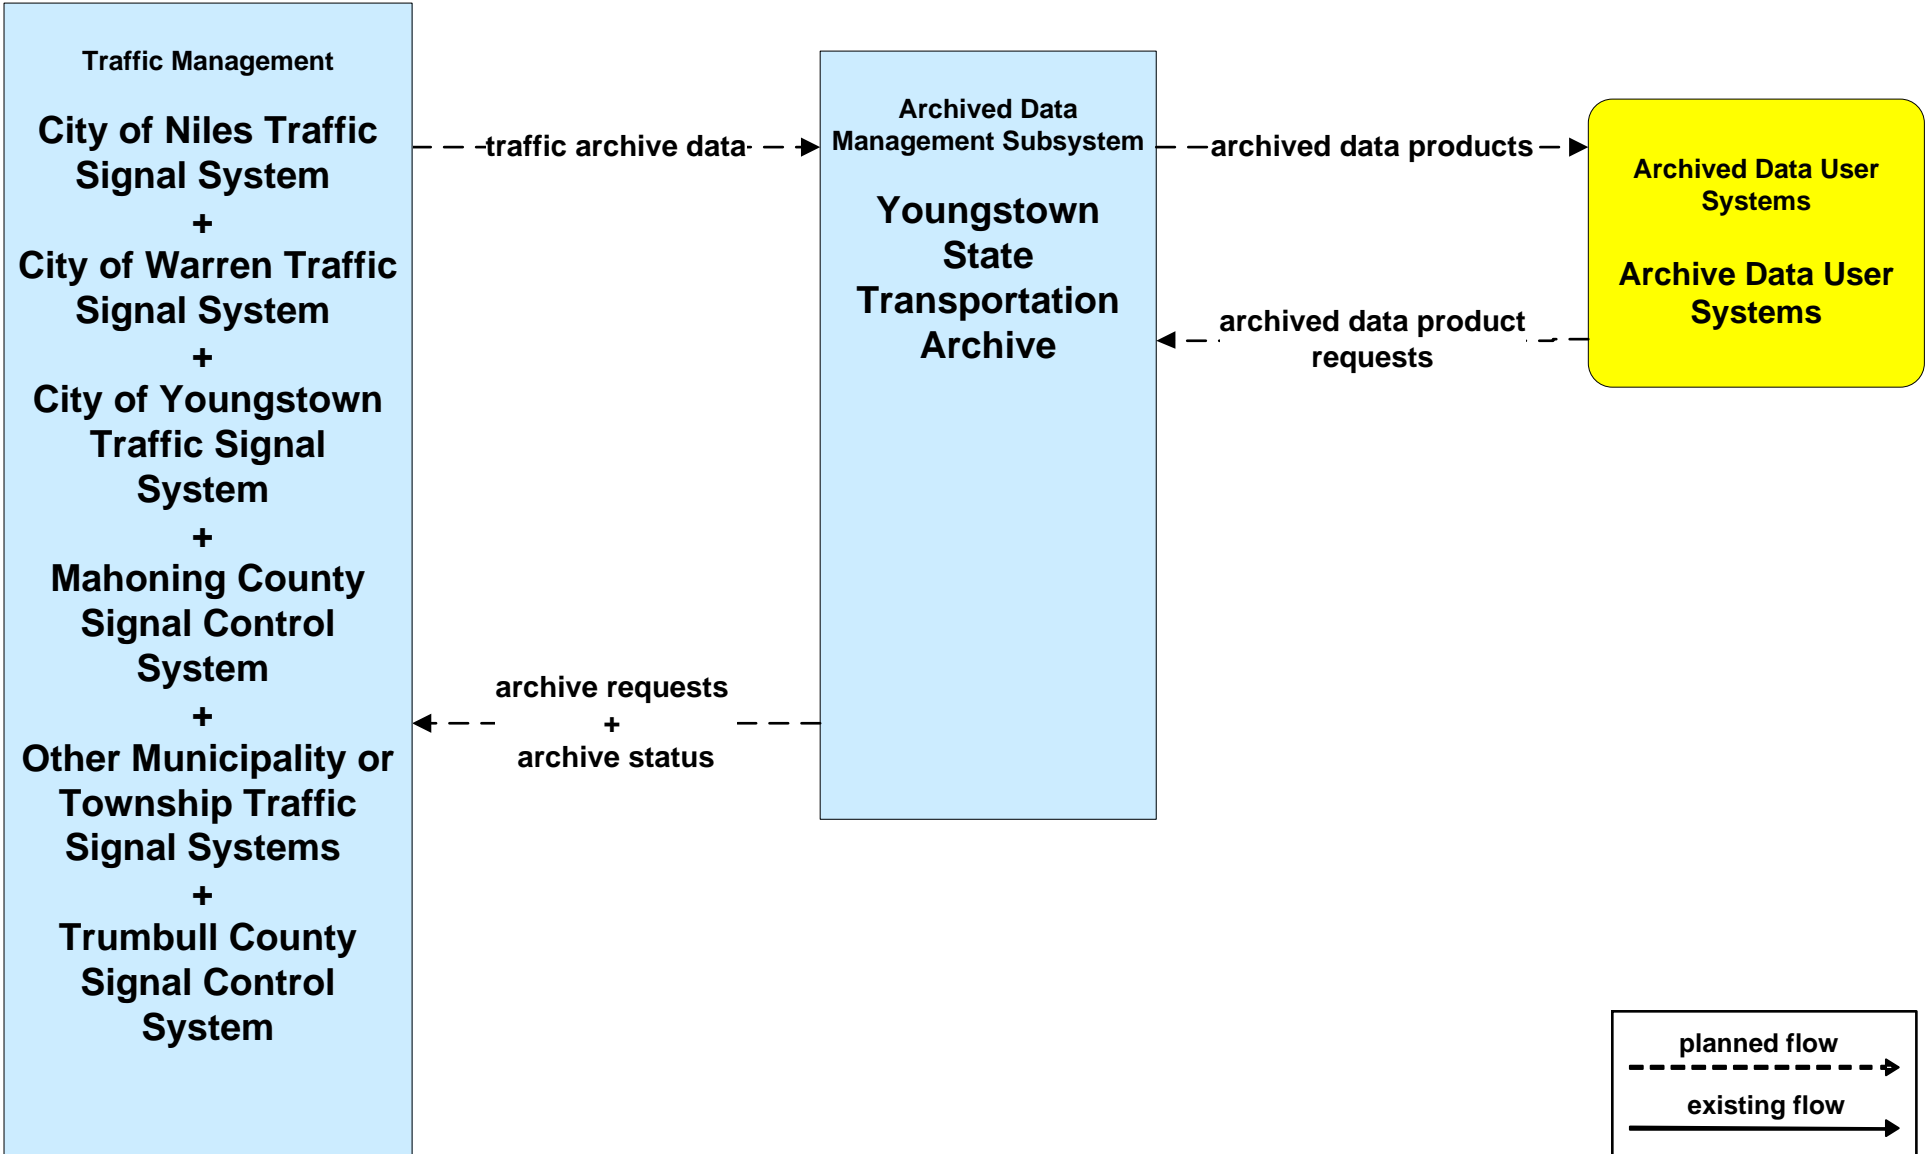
Traffic Management

City of Niles Traffic Signal System
+
City of Warren Traffic Signal System
+
City of Youngstown Traffic Signal System
+
Mahoning County Signal Control System
+
Other Municipality or Township Traffic Signal Systems
+
Trumbull County Signal Control System

traffic archive data

Archived Data Management Subsystem

Youngstown State Transportation Archive

archived data products

Archived Data User Systems

Archive Data User Systems

archived data product requests

archive requests
+
archive status

planned flow

existing flow